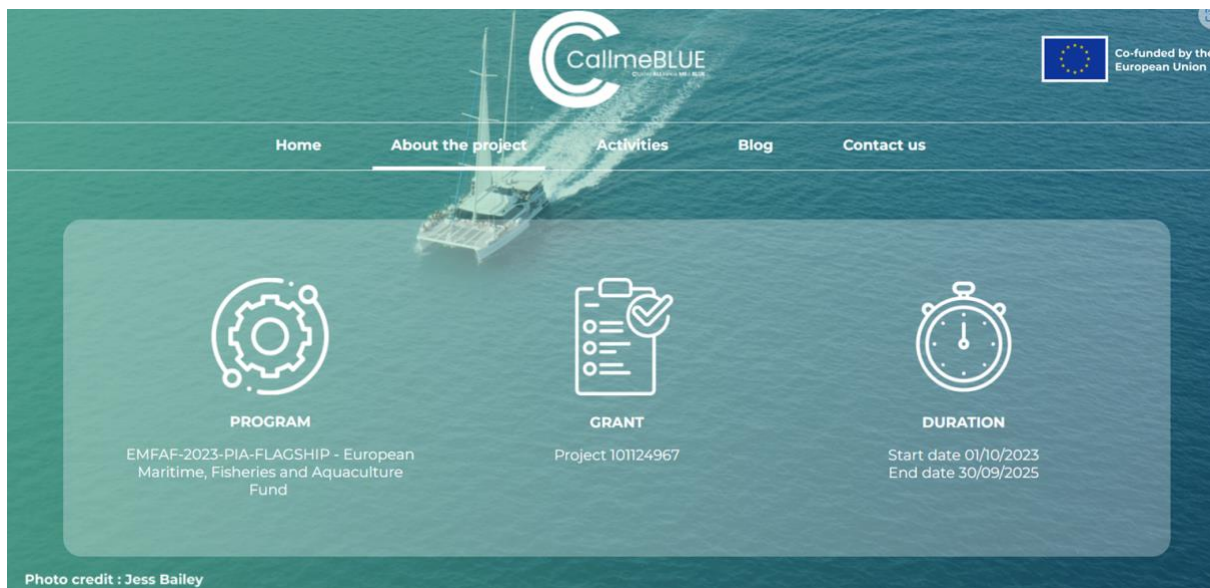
CallmeBLUE

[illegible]

Co-funded by the European Union

Home About the project Activities Blog Contact us

PROGRAM

EMFAF-2023-PIA-FLAGSHIP - European Maritime, Fisheries and Aquaculture Fund

GRANT

Project 101124967

DURATION

Start date 01/10/2023
End date 30/09/2025

Photo credit : Jess Bailey